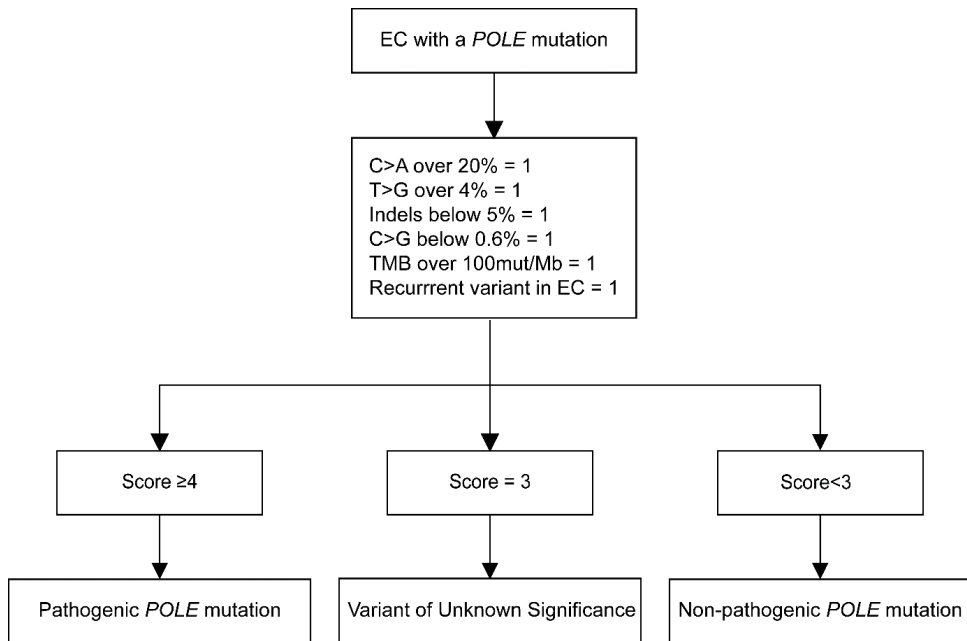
EC with a *POLE* mutation

C>A over 20% = 1
T>G over 4% = 1
Indels below 5% = 1
C>G below 0.6% = 1
TMB over 100mut/Mb = 1
Recurrrent variant in EC = 1

Score ≥4

Score = 3

Score<3

Pathogenic *POLE* mutation

Variant of Unknown Significance

Non-pathogenic *POLE* mutation